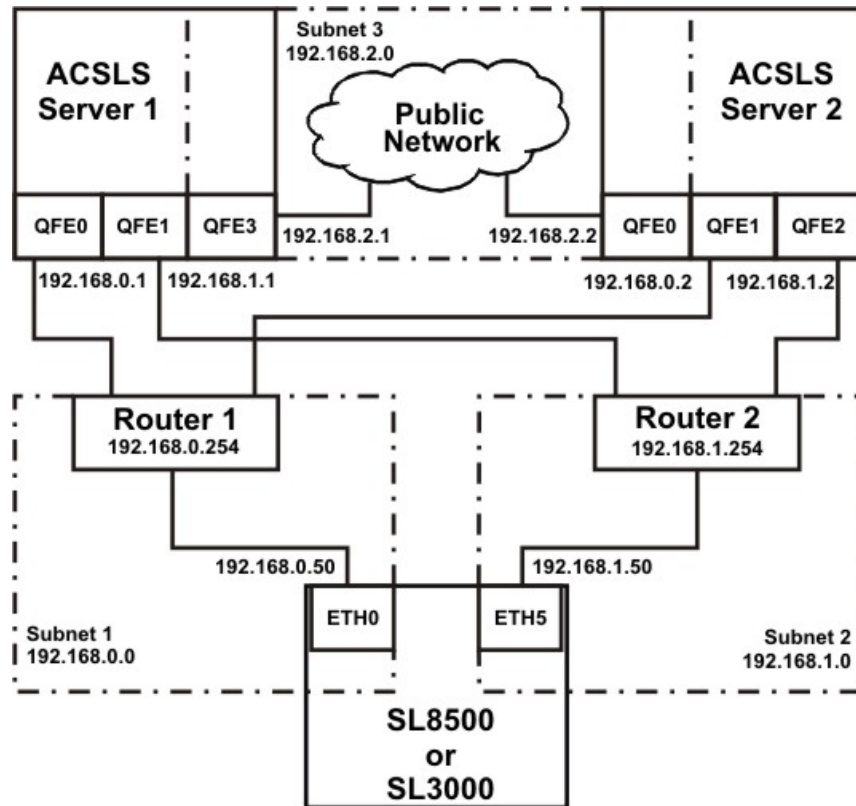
ACSLS Server 1

Subnet 3
192.168.2.0

Public Network

ACSLS Server 2

QFE0
QFE1
QFE3

192.168.2.1
192.168.2.2

QFE0
QFE1
QFE2

192.168.0.1
192.168.1.1
192.168.0.2
192.168.1.2

Router 1
192.168.0.254

Router 2
192.168.1.254

192.168.0.50
192.168.1.50

ETH0
ETH5

Subnet 1
192.168.0.0

Subnet 2
192.168.1.0

SL8500
or
SL3000